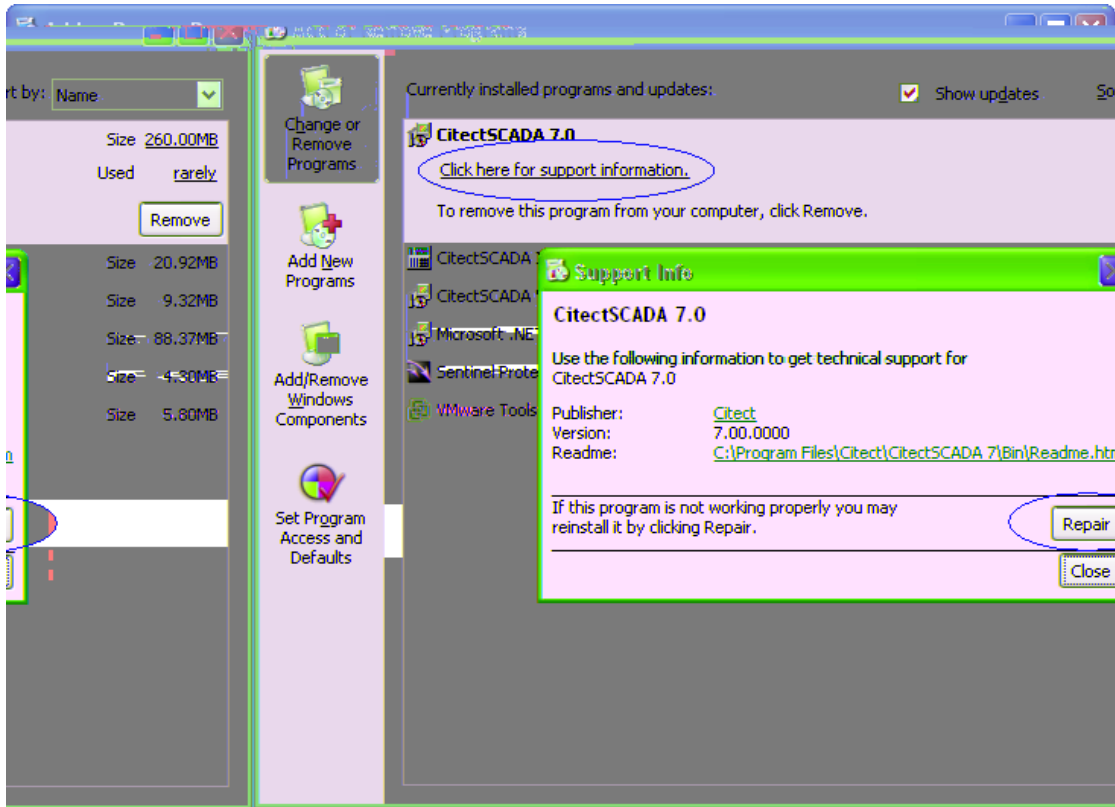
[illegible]

rt by: Name

Size 260.00MB
Used rarely
Remove

Size 20.92MB
Size 9.32MB
Size 88.37MB
Size 4.30MB
Size 5.80MB

Change or Remove Programs

Add New Programs

Add/Remove Windows Components

Set Program Access and Defaults

Currently installed programs and updates:
Show updates
So

CitectSCADA 7.0
Click here for support information.
To remove this program from your computer, click Remove.

CitectSCADA
CitectSCADA
Microsoft .NET
Sentinel Prote
VMware Tools

Support Info

CitectSCADA 7.0

Use the following information to get technical support for CitectSCADA 7.0

Publisher: Citect
Version: 7.00.0000
Readme: C:\Program Files\Citect\CitectSCADA 7\Bin\Readme.htm

If this program is not working properly you may reinstall it by clicking Repair.

Repair
Close